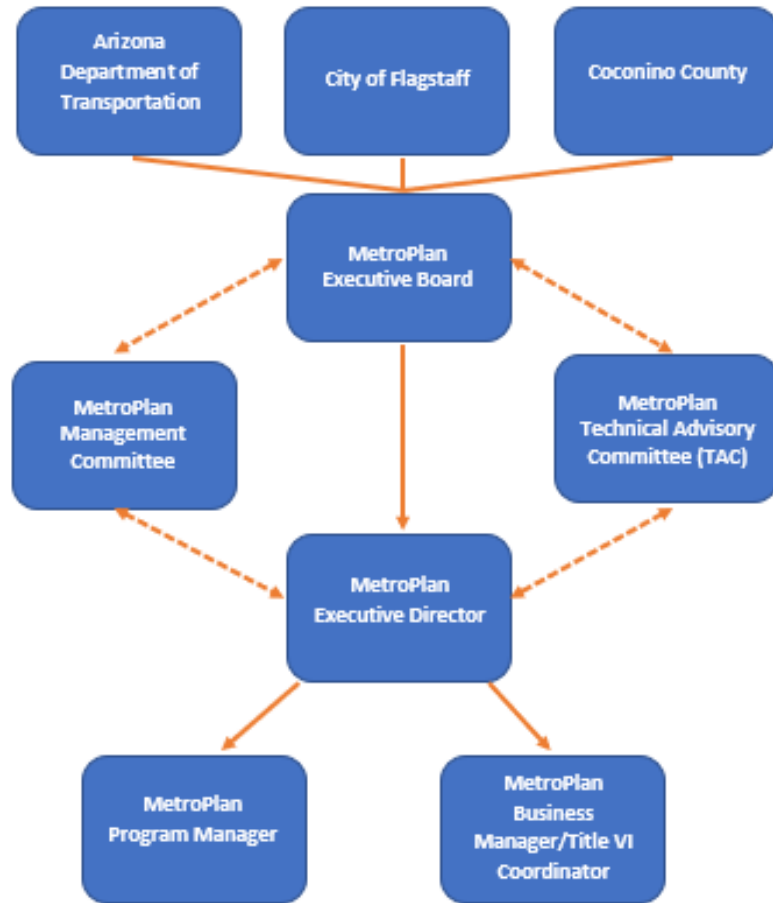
Arizona Department of Transportation

City of Flagstaff

Coconino County

MetroPlan Executive Board

MetroPlan Management Committee

MetroPlan Technical Advisory Committee (TAC)

MetroPlan Executive Director

MetroPlan Program Manager

MetroPlan Business Manager/Title VI Coordinator